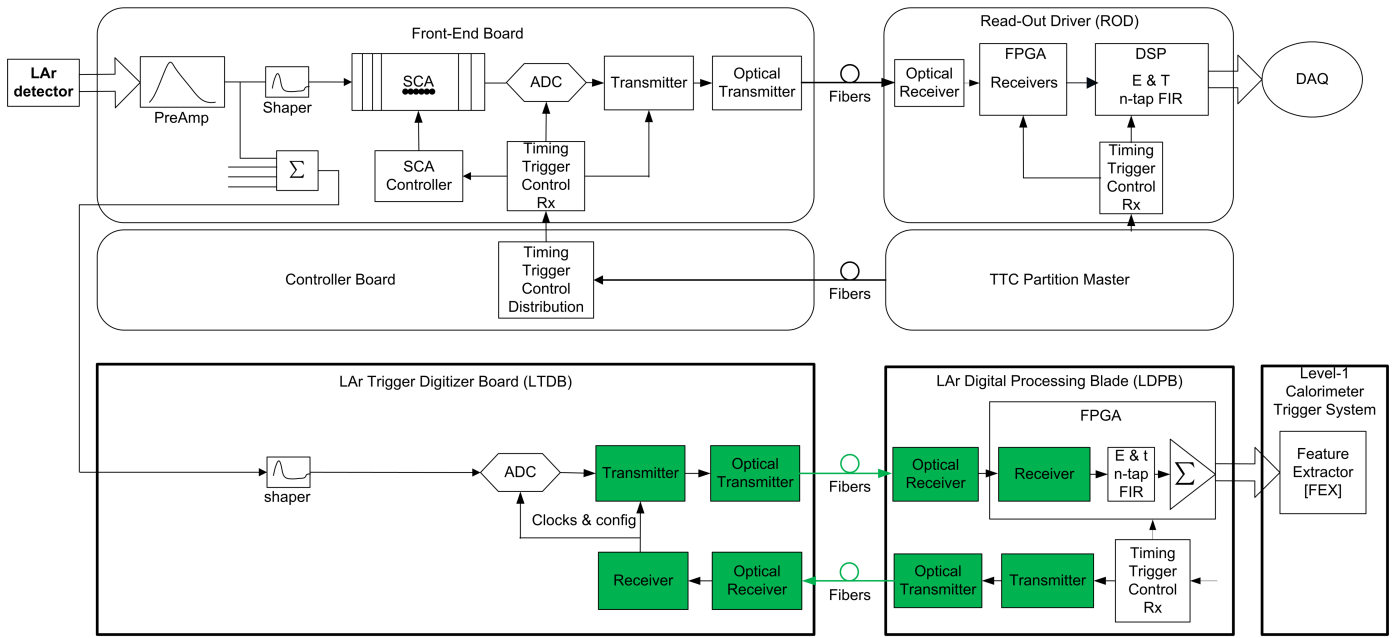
LAr detector

Front-End Board

PreAmp

Shaper

SCA

ADC

Transmitter

Optical Transmitter

$\Sigma$

SCA Controller

Timing Trigger Control Rx

Fibers

Read-Out Driver (ROD)

Optical Receiver

FPGA

Receivers

DSP

E & T n-tap FIR

DAQ

Timing Trigger Control Rx

Controller Board

Timing Trigger Control Distribution

Fibers

TTC Partition Master

LAr Trigger Digitizer Board (LTDB)

shaper

ADC

Transmitter

Optical Transmitter

Clocks & config

Receiver

Optical Receiver

Fibers

Fibers

LAr Digital Processing Blade (LDPB)

FPGA

Optical Receiver

Receiver

E & t n-tap FIR

$\Sigma$

Optical Transmitter

Transmitter

Timing Trigger Control Rx

Level-1 Calorimeter Trigger System

Feature Extractor [FEX]